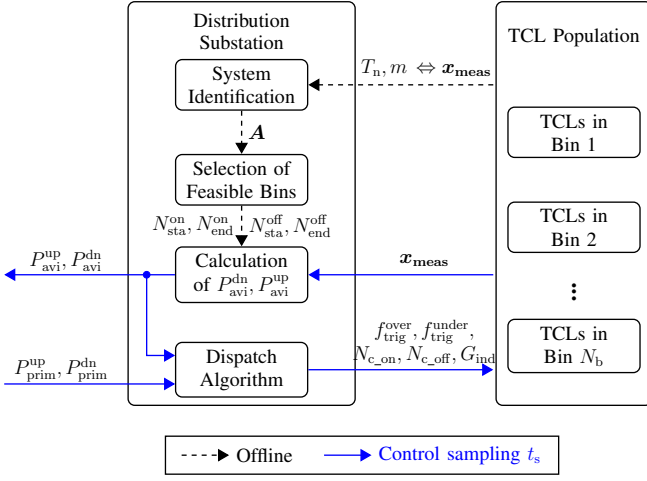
Distribution Substation

System Identification

$\boldsymbol{A}$

Selection of Feasible Bins

$N_{\mathrm{sta}}^{\mathrm{on}}, N_{\mathrm{end}}^{\mathrm{on}}$ $N_{\mathrm{sta}}^{\mathrm{off}}, N_{\mathrm{end}}^{\mathrm{off}}$

$P_{\mathrm{avi}}^{\mathrm{up}}, P_{\mathrm{avi}}^{\mathrm{dn}}$

Calculation of $P_{\mathrm{avi}}^{\mathrm{dn}}, P_{\mathrm{avi}}^{\mathrm{up}}$

$P_{\mathrm{prim}}^{\mathrm{up}}, P_{\mathrm{prim}}^{\mathrm{dn}}$

Dispatch Algorithm

$T_{\mathrm{n}}, m \Leftrightarrow \boldsymbol{x}_{\mathbf{meas}}$

$\boldsymbol{x}_{\mathbf{meas}}$

$f_{\mathrm{trig}}^{\mathrm{over}}, f_{\mathrm{trig}}^{\mathrm{under}}, N_{\mathrm{c\_on}}, N_{\mathrm{c\_off}}, G_{\mathrm{ind}}$

TCL Population

TCLs in Bin 1

TCLs in Bin 2

⋮

TCLs in Bin $N_{\mathrm{b}}$

Offline

Control sampling $t_{\mathrm{s}}$